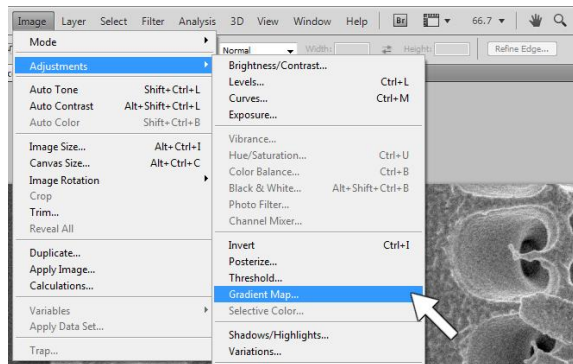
Image Layer Select Filter Analysis 3D View Window Help Br 66.7

Normal Width: Height: Refine Edge...

Mode
Adjustments
Auto Tone Shift+Ctrl+L
Auto Contrast Alt+Shift+Ctrl+L
Auto Color Shift+Ctrl+B
Image Size... Alt+Ctrl+I
Canvas Size... Alt+Ctrl+C
Image Rotation
Crop
Trim...
Reveal All
Duplicate...
Apply Image...
Calculations...
Variables
Apply Data Set...
Trap...

Brightness/Contrast...
Levels... Ctrl+L
Curves... Ctrl+M
Exposure...
Vibrance...
Hue/Saturation... Ctrl+U
Color Balance... Ctrl+B
Black & White... Alt+Shift+Ctrl+B
Photo Filter...
Channel Mixer...
Invert Ctrl+I
Posterize...
Threshold...
Gradient Map...
Selective Color...
Shadows/Highlights...
Variations...